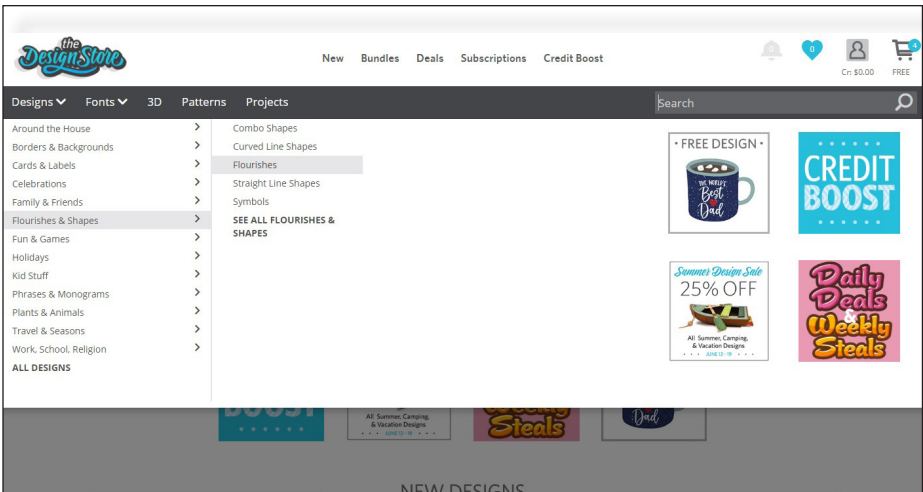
the DesignStore

New Bundles Deals Subscriptions Credit Boost

0

Cr: $0.00

4

FREE

Designs Fonts 3D Patterns Projects

Search

Around the House
Borders & Backgrounds
Cards & Labels
Celebrations
Family & Friends
Flourishes & Shapes
Fun & Games
Holidays
Kid Stuff
Phrases & Monograms
Plants & Animals
Travel & Seasons
Work, School, Religion
ALL DESIGNS

Combo Shapes
Curved Line Shapes
Flourishes
Straight Line Shapes
Symbols
SEE ALL FLOURISHES & SHAPES

• FREE DESIGN •

THE WORLD'S Best Dad

CREDIT BOOST

Summer Design Sale
25% OFF
All: Summer, Camping, & Vacation Designs
JUNE 12 - 19

Daily Deals & Weekly Steals

BOOST

All: Summer, Camping, & Vacation Designs
JUNE 12 - 19

Weekly Steals

Dad

NEW DESIGNS